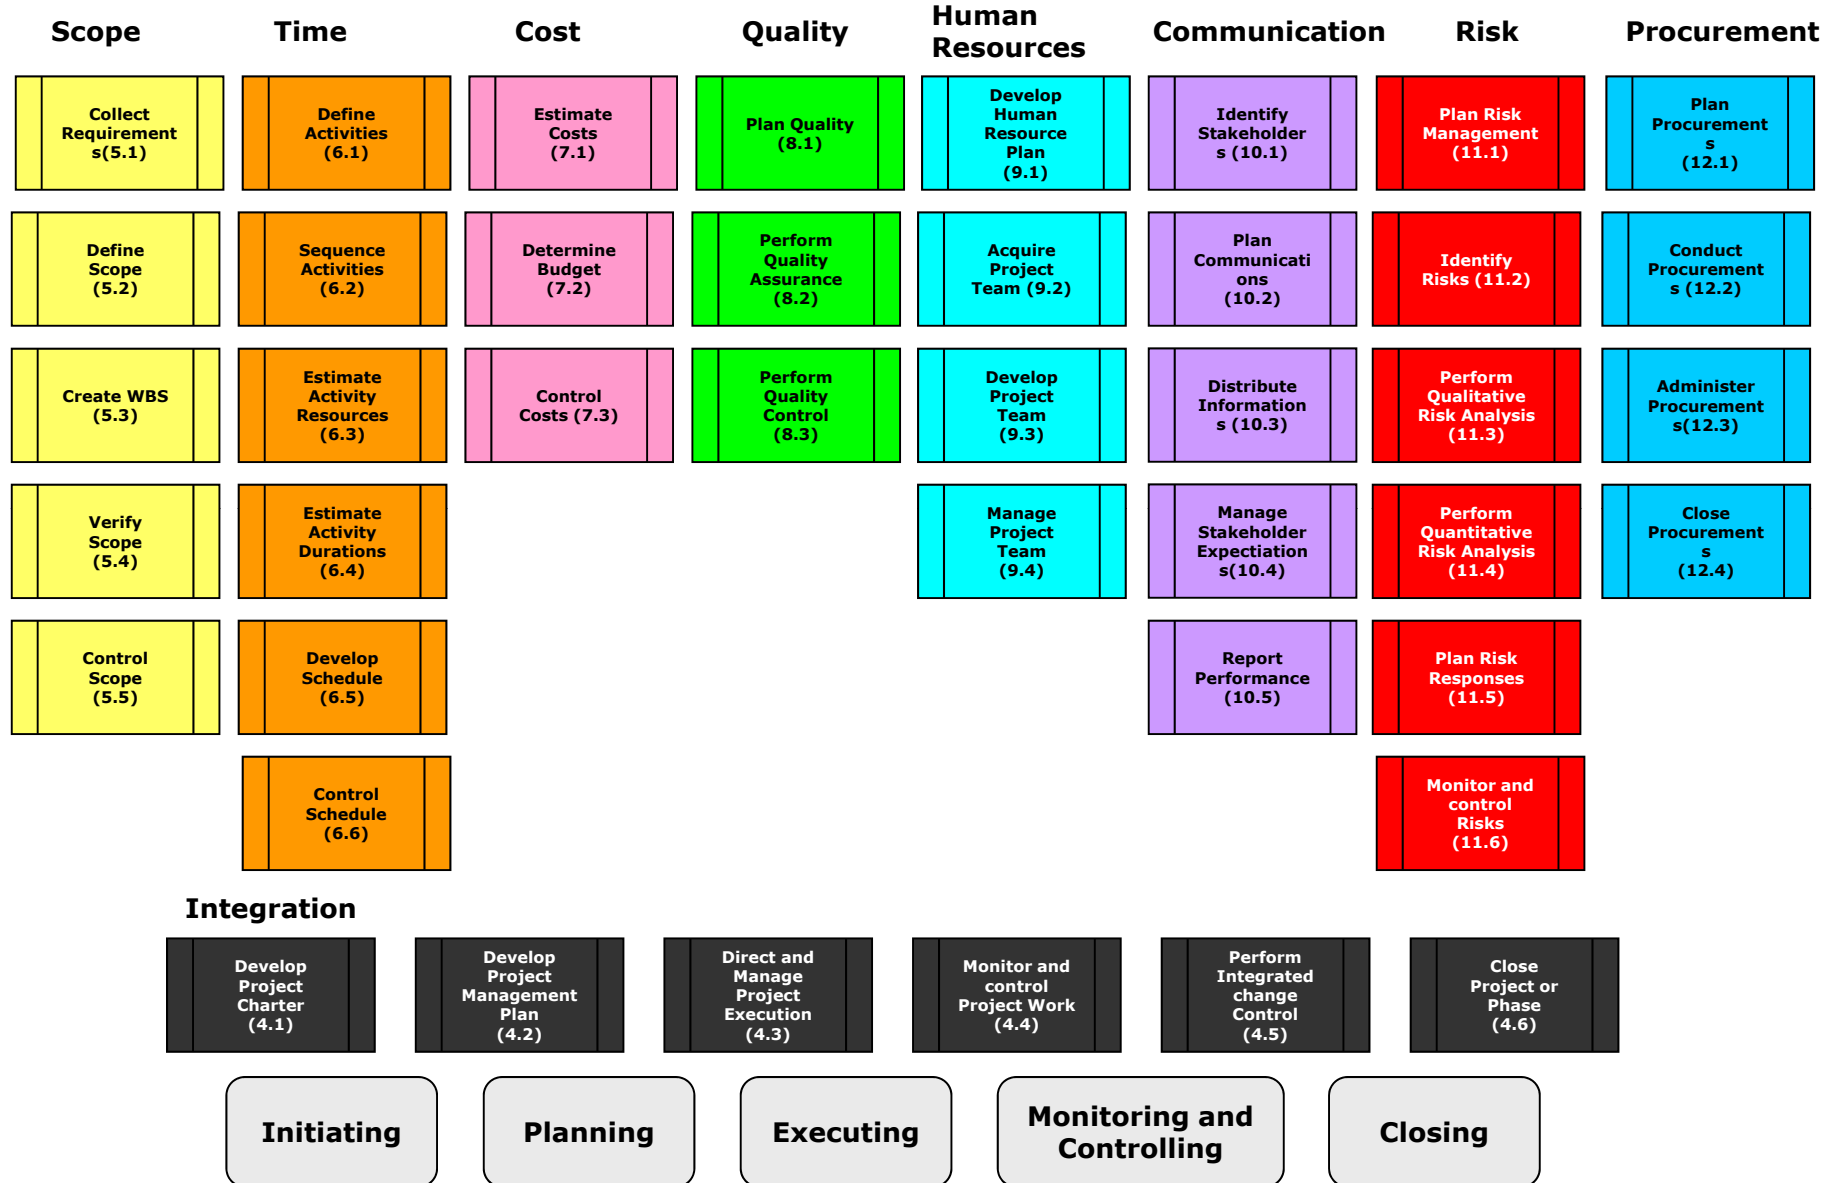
Scope

Collect Requirements(5.1)

Define Scope (5.2)

Create WBS (5.3)

Verify Scope (5.4)

Control Scope (5.5)

Time

Define Activities (6.1)

Sequence Activities (6.2)

Estimate Activity Resources (6.3)

Estimate Activity Durations (6.4)

Develop Schedule (6.5)

Control Schedule (6.6)

Cost

Estimate Costs (7.1)

Determine Budget (7.2)

Control Costs (7.3)

Quality

Plan Quality (8.1)

Perform Quality Assurance (8.2)

Perform Quality Control (8.3)

Human Resources

Develop Human Resource Plan (9.1)

Acquire Project Team (9.2)

Develop Project Team (9.3)

Manage Project Team (9.4)

Communication

Identify Stakeholders (10.1)

Plan Communications (10.2)

Distribute Informations (10.3)

Manage Stakeholder Expectations(10.4)

Report Performance (10.5)

Risk

Plan Risk Management (11.1)

Identify Risks (11.2)

Perform Qualitative Risk Analysis (11.3)

Perform Quantitative Risk Analysis (11.4)

Plan Risk Responses (11.5)

Monitor and control Risks (11.6)

Procurement

Plan Procurements (12.1)

Conduct Procurements (12.2)

Administer Procurements(12.3)

Close Procurements (12.4)

Integration

Develop Project Charter (4.1)

Develop Project Management Plan (4.2)

Direct and Manage Project Execution (4.3)

Monitor and control Project Work (4.4)

Perform Integrated change Control (4.5)

Close Project or Phase (4.6)

Initiating

Planning

Executing

Monitoring and Controlling

Closing